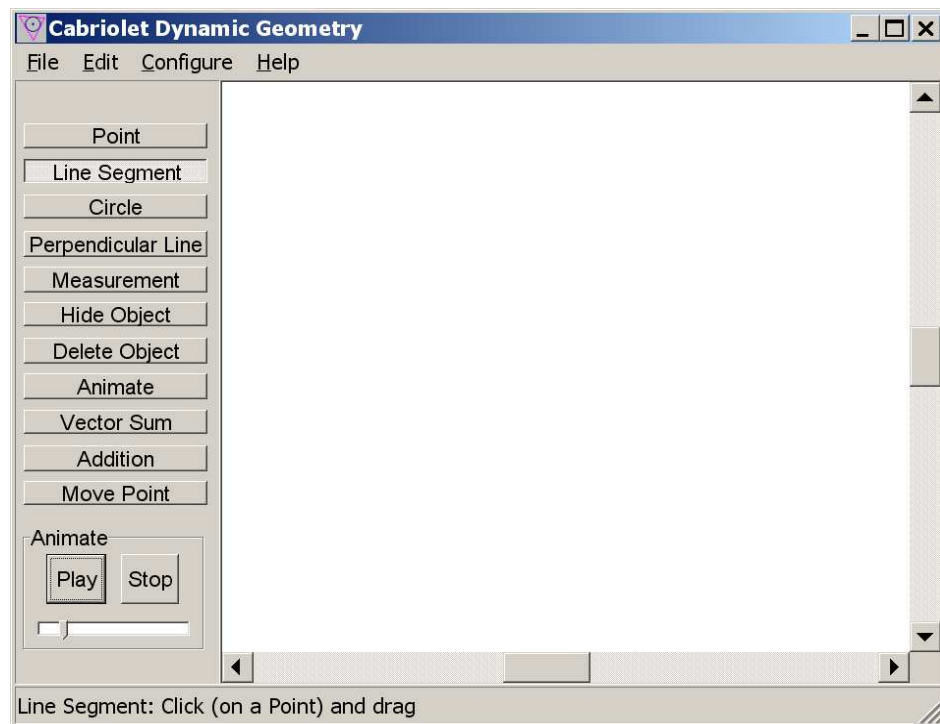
Cabriolet Dynamic Geometry

File Edit Configure Help

Point
Line Segment
Circle
Perpendicular Line
Measurement
Hide Object
Delete Object
Animate
Vector Sum
Addition
Move Point

Animate
Play
Stop

Line Segment: Click (on a Point) and drag